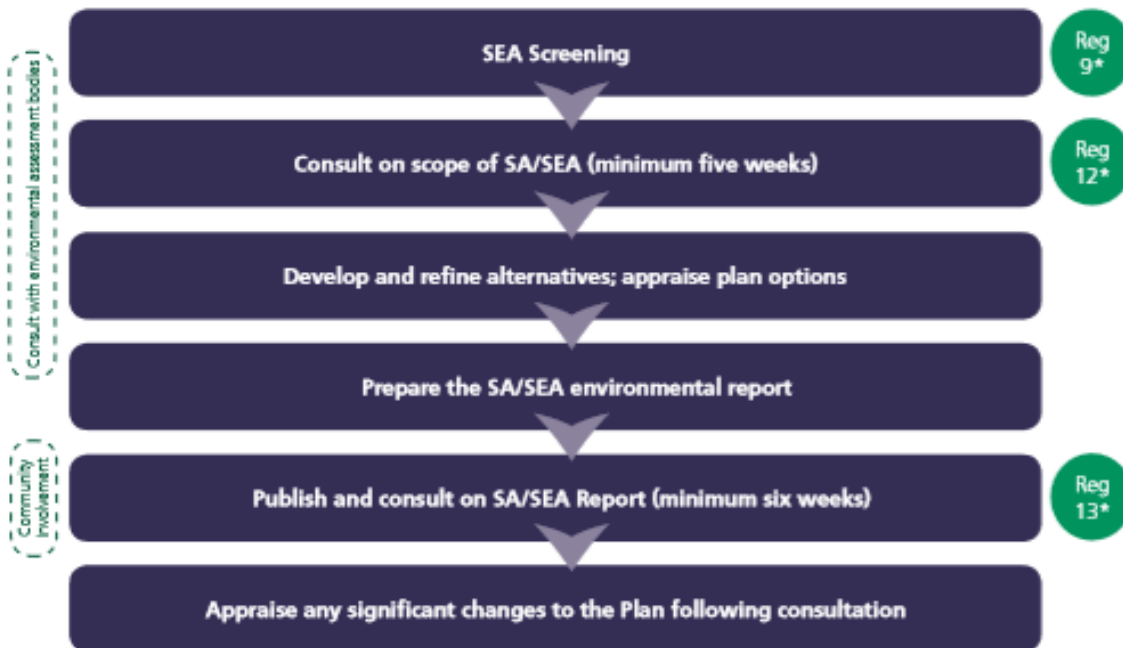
Consult with environmental assessment bodies

SEA Screening

Reg 9*

Consult on scope of SA/SEA (minimum five weeks)

Reg 12*

Develop and refine alternatives; appraise plan options

Prepare the SA/SEA environmental report

Community involvement

Publish and consult on SA/SEA Report (minimum six weeks)

Reg 13*

Appraise any significant changes to the Plan following consultation